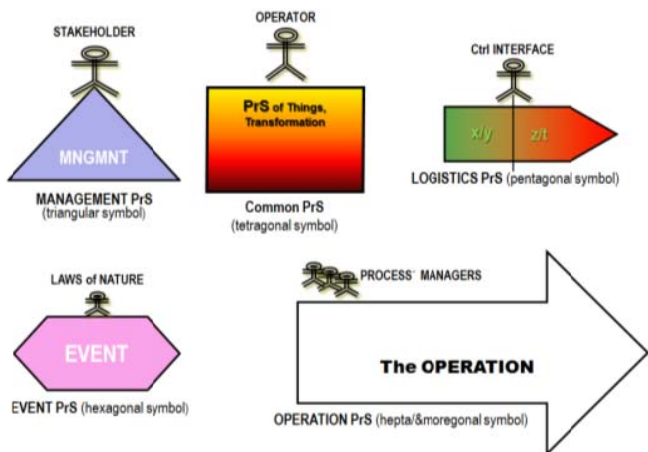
STAKEHOLDER

MNGMNT

MANAGEMENT PrS
(triangular symbol)

OPERATOR

PrS of Things, Transformation

Common PrS
(tetragonal symbol)

Ctrl INTERFACE

x/y

z/t

LOGISTICS PrS (pentagonal symbol)

LAWS of NATURE

EVENT

EVENT PrS (hexagonal symbol)

PROCESS' MANAGERS

The OPERATION

OPERATION PrS (hepta/&moregonal symbol)